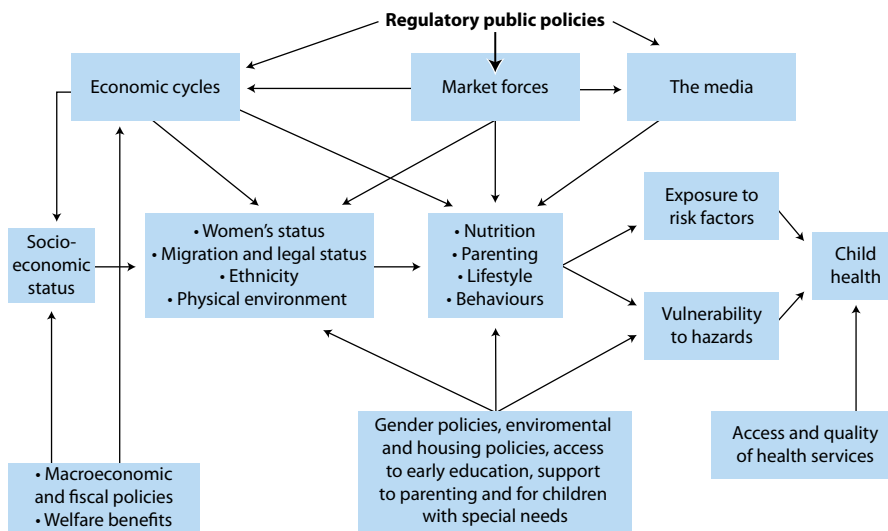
Regulatory public policies

Economic cycles

Market forces

The media

Socio-economic status

• Women's status
• Migration and legal status
• Ethnicity
• Physical environment

• Nutrition
• Parenting
• Lifestyle
• Behaviours

Exposure to risk factors

Vulnerability to hazards

Child health

• Macroeconomic and fiscal policies
• Welfare benefits

Gender policies, enviromental and housing policies, access to early education, support to parenting and for children with special needs

Access and quality of health services